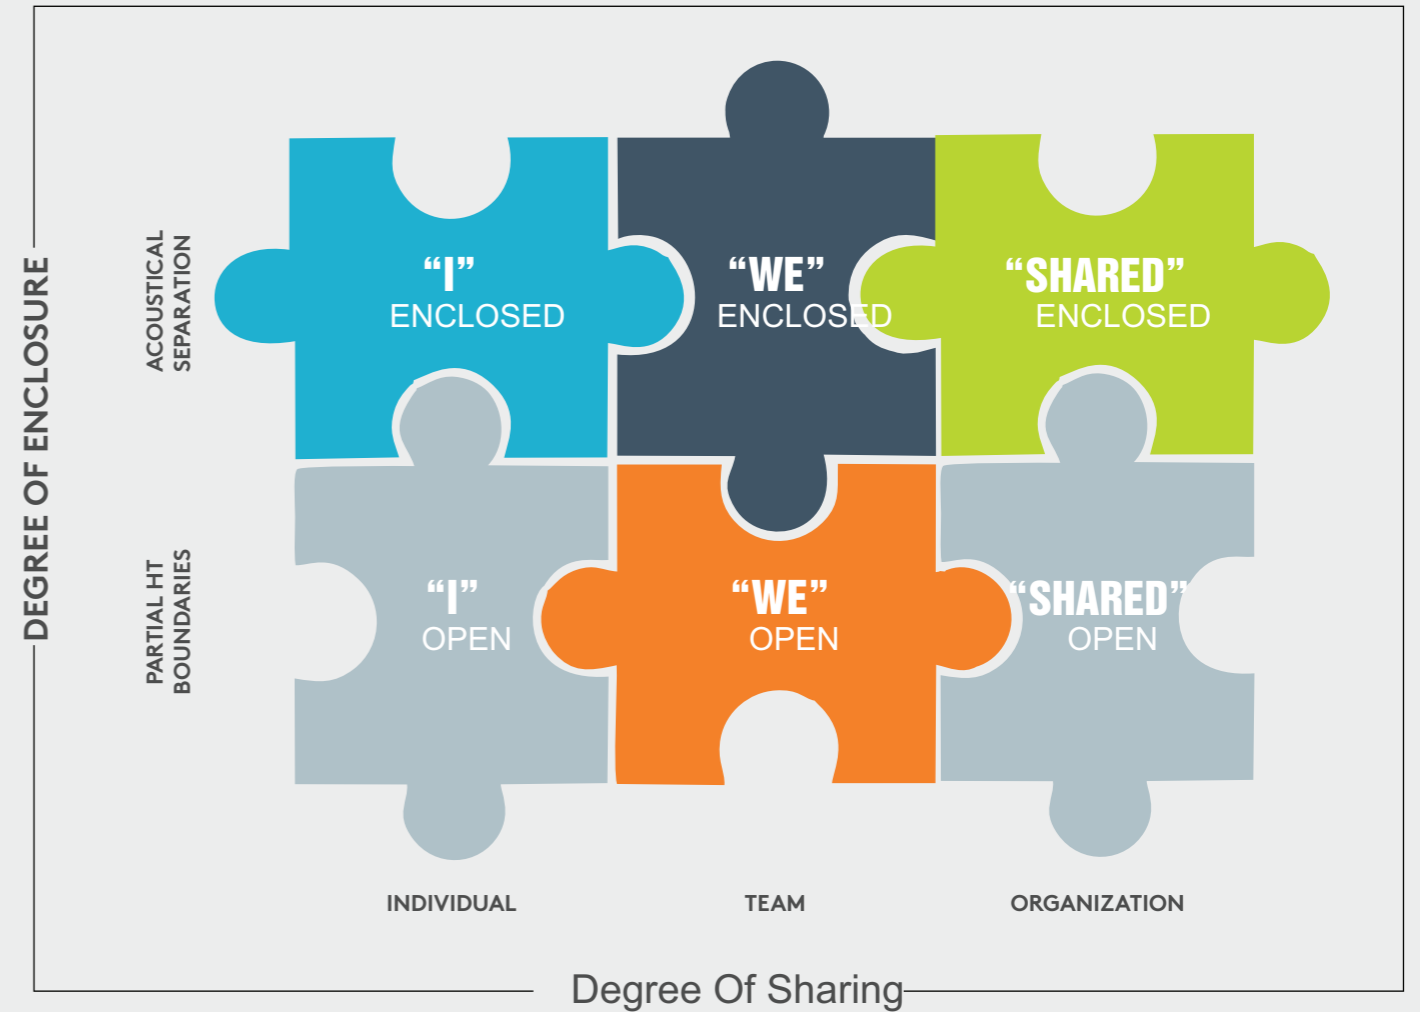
DEGREE OF ENCLOSURE

ACOUSTICAL SEPARATION

PARTIAL HT BOUNDARIES

"I"
ENCLOSED

"WE"
ENCLOSED

"SHARED"
ENCLOSED

"I"
OPEN

"WE"
OPEN

"SHARED"
OPEN

INDIVIDUAL

TEAM

ORGANIZATION

Degree Of Sharing